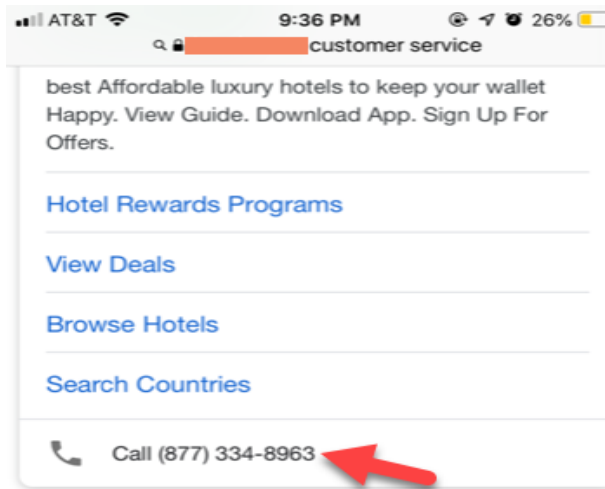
AT&T 9:36 PM 26%

customer service

best Affordable luxury hotels to keep your wallet Happy. View Guide. Download App. Sign Up For Offers.

Hotel Rewards Programs

View Deals

Browse Hotels

Search Countries

Call (877) 334-8963